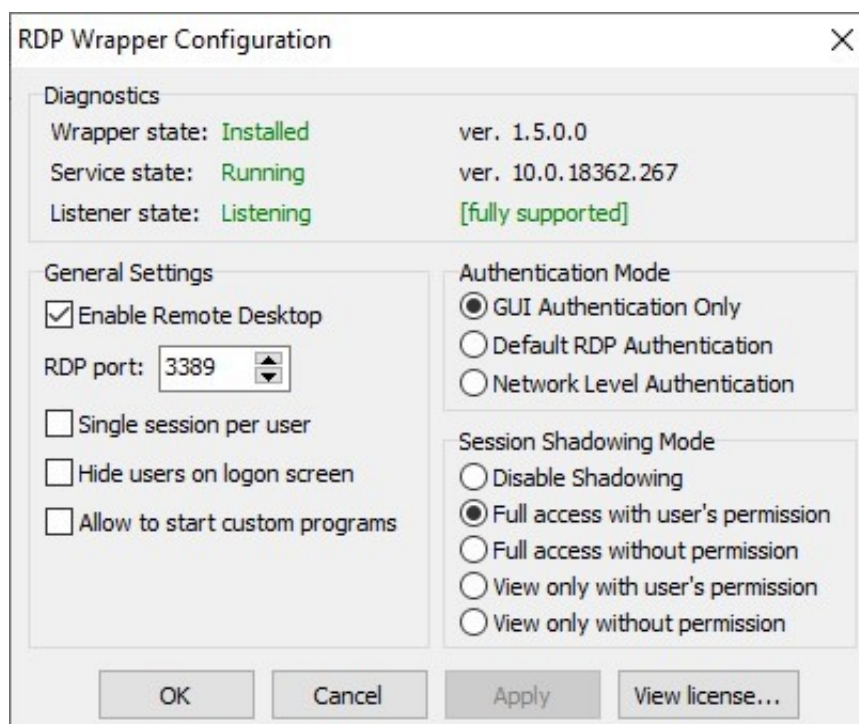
RDP Wrapper Configuration

Diagnostics
Wrapper state: Installed ver. 1.5.0.0
Service state: Running ver. 10.0.18362.267
Listener state: Listening [fully supported]

General Settings
Enable Remote Desktop
RDP port: 3389
Single session per user
Hide users on logon screen
Allow to start custom programs

Authentication Mode
GUI Authentication Only
Default RDP Authentication
Network Level Authentication

Session Shadowing Mode
Disable Shadowing
Full access with user's permission
Full access without permission
View only with user's permission
View only without permission

OK
Cancel
Apply
View license...